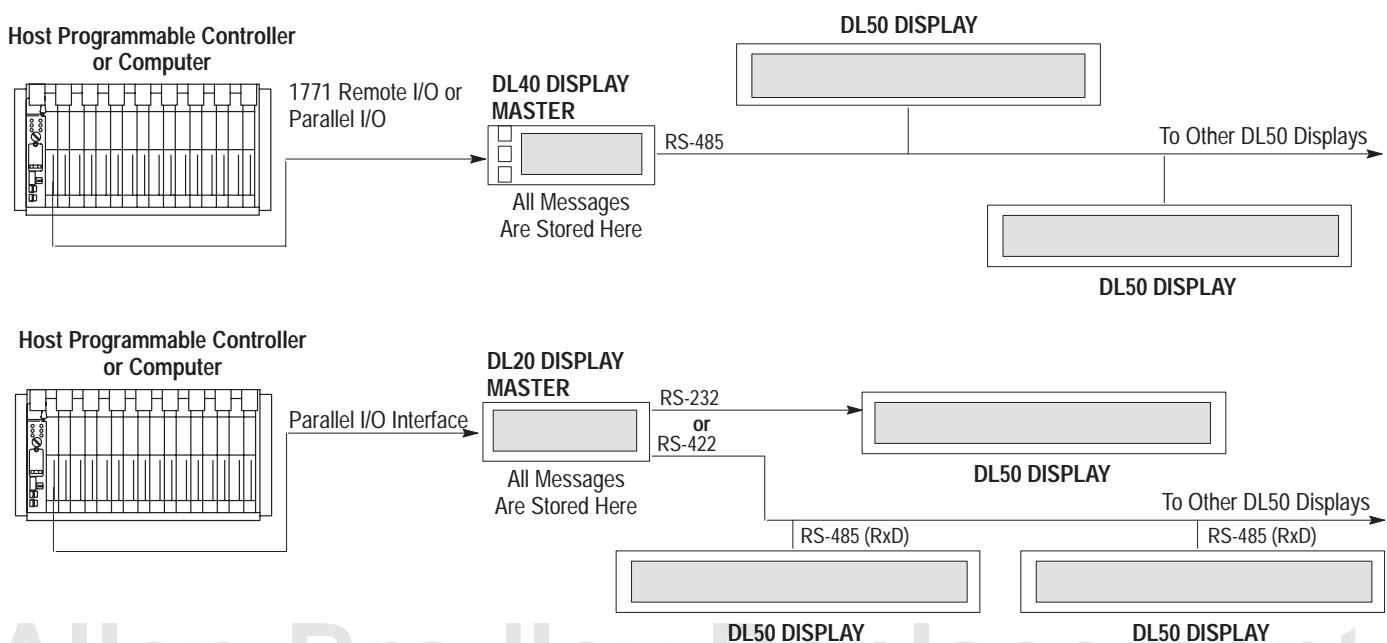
Host Programmable Controller or Computer

1771 Remote I/O or Parallel I/O

DL40 DISPLAY MASTER

All Messages Are Stored Here

RS-485

DL50 DISPLAY

To Other DL50 Displays

DL50 DISPLAY

Host Programmable Controller or Computer

Parallel I/O Interface

DL20 DISPLAY MASTER

All Messages Are Stored Here

RS-232
or
RS-422

DL50 DISPLAY

To Other DL50 Displays

RS-485 (RxD)

RS-485 (RxD)

DL50 DISPLAY

DL50 DISPLAY

Allen-Bradley